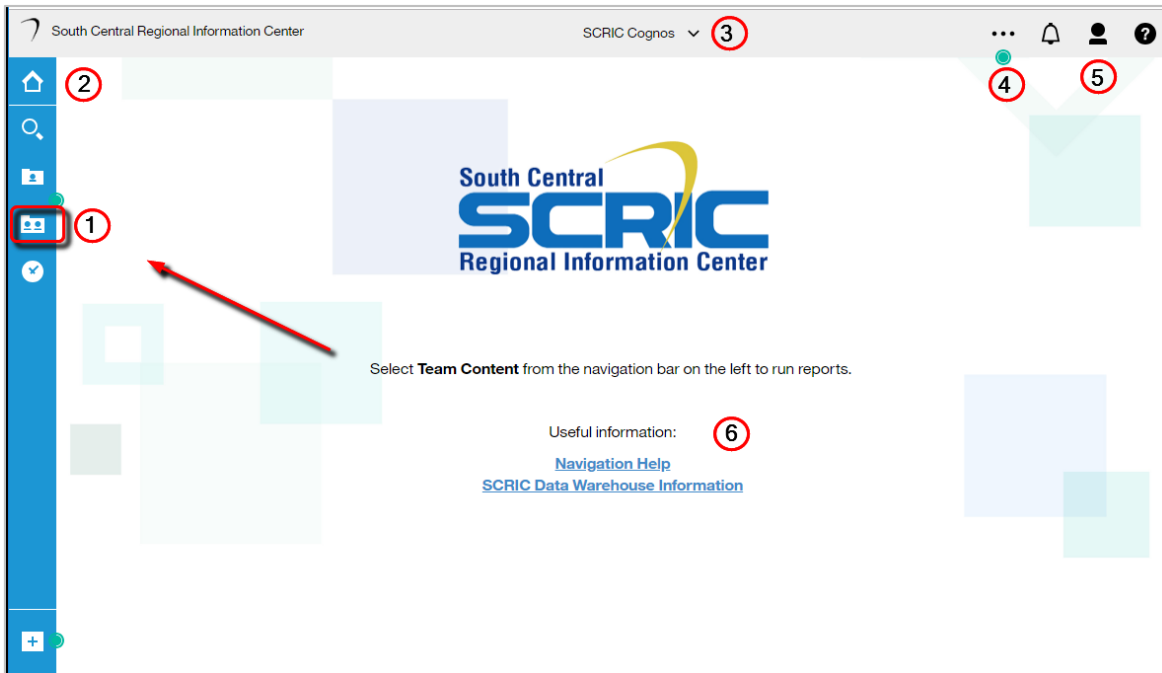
South Central Regional Information Center

SCRIC Cognos

3

...

2

4

5

1

South Central
SCRIC
Regional Information Center

Select **Team Content** from the navigation bar on the left to run reports.

Useful information:

6

Navigation Help
SCRIC Data Warehouse Information